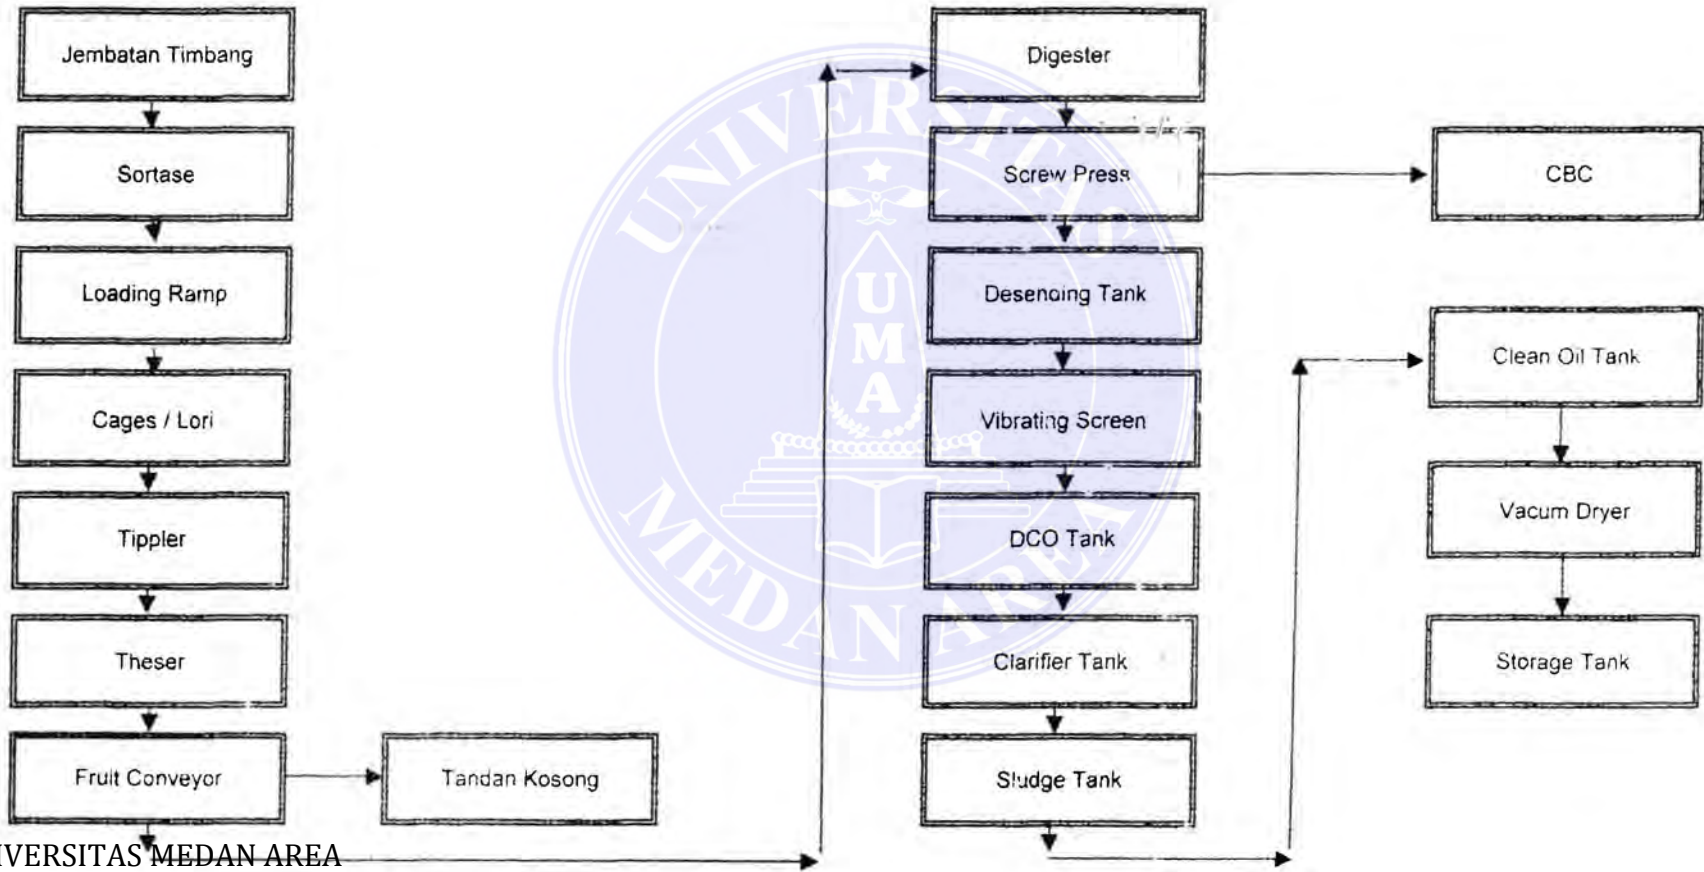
Jembatan Timbang

Sortase

Loading Ramp

Cages / Lori

Tippler

Theser

Fruit Conveyor

Tandan Kosong

Digester

Screw Press

CBC

Desenoing Tank

Vibrating Screen

DCO Tank

Clarifier Tank

Sludge Tank

Clean Oil Tank

Vacum Dryer

Storage Tank

UNIVERSITAS MEDAN AREA

UMA

IVERSITAS MEDAN AREA